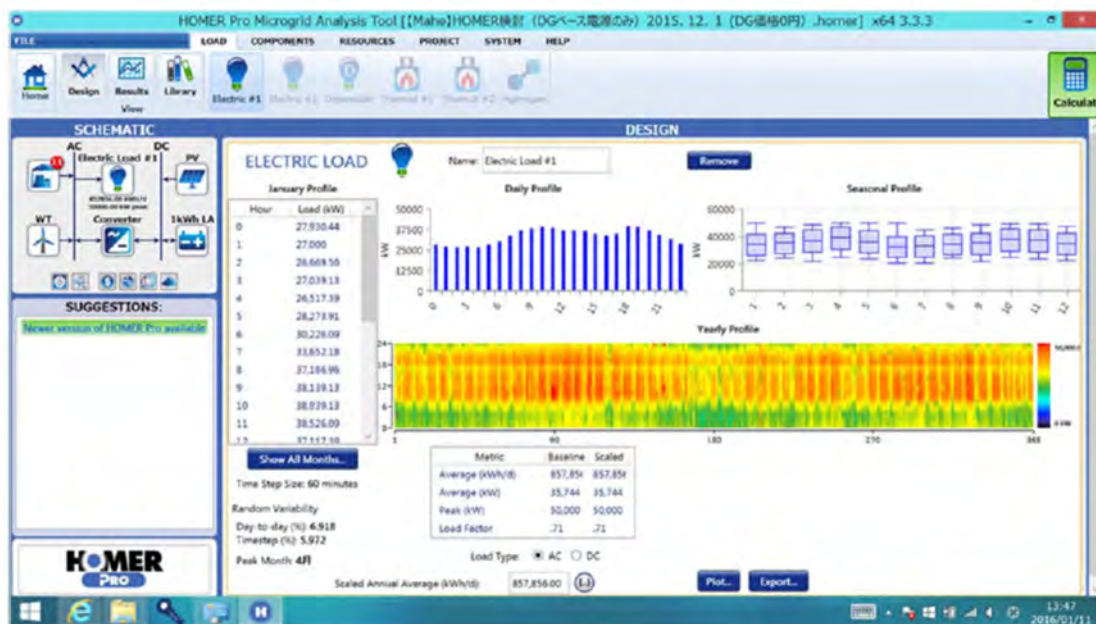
HOMER Pro Microgrid Analysis Tool [【Mahe】HOMER検討（DGベース電源のみ）2015. 12. 1（DG価格0円）.homer] x64 3.3.3

FILE LOAD COMPONENTS RESOURCES PROJECT SYSTEM HELP

Home Design Results Library View Electric #1 Electric #2 Deferrable Thermal #1 Thermal #2 Hydrogen Calculate

SCHEMATIC

AC DC
Electric Load #1 PV
WT Converter 1kWh LA

SUGGESTIONS:

Newer version of HOMER Pro available

DESIGN

ELECTRIC LOAD Name: Electric Load #1 Remove

January Profile

| Hour | Load (kW) |
|---|---|
| 0 | 27,930.44 |
| 1 | 27,000 |
| 2 | 26,669.56 |
| 3 | 27,039.13 |
| 4 | 26,517.39 |
| 5 | 28,273.91 |
| 6 | 30,226.09 |
| 7 | 33,652.18 |
| 8 | 37,186.96 |
| 9 | 38,139.13 |
| 10 | 38,839.13 |
| 11 | 38,526.09 |
| 12 | 37,117.39 |

Daily Profile

50000 37500 25000 12500 0 kW

0 3 6 9 12 15 18 21

Seasonal Profile

60000 40000 20000 0 kW

1 2 3 4 5 6 7 8 9 10 11 12

Yearly Profile

24 18 12 6 0

1 90 180 270 365

50,000 kW 0 kW

Show All Months...

Time Step Size: 60 minutes

Random Variability
Day-to-day (%): 6.918
Timestep (%): 5.972

Peak Month: 4月

| Metric | Baseline | Scaled |
|---|---|---|
| Average (kWh/d) | 857,856 | 857,856 |
| Average (kW) | 35,744 | 35,744 |
| Peak (kW) | 50,000 | 50,000 |
| Load Factor | .71 | .71 |

Load Type: AC DC

Scaled Annual Average (kWh/d): 857,856.00

Plot... Export...

13:47
2016/01/11